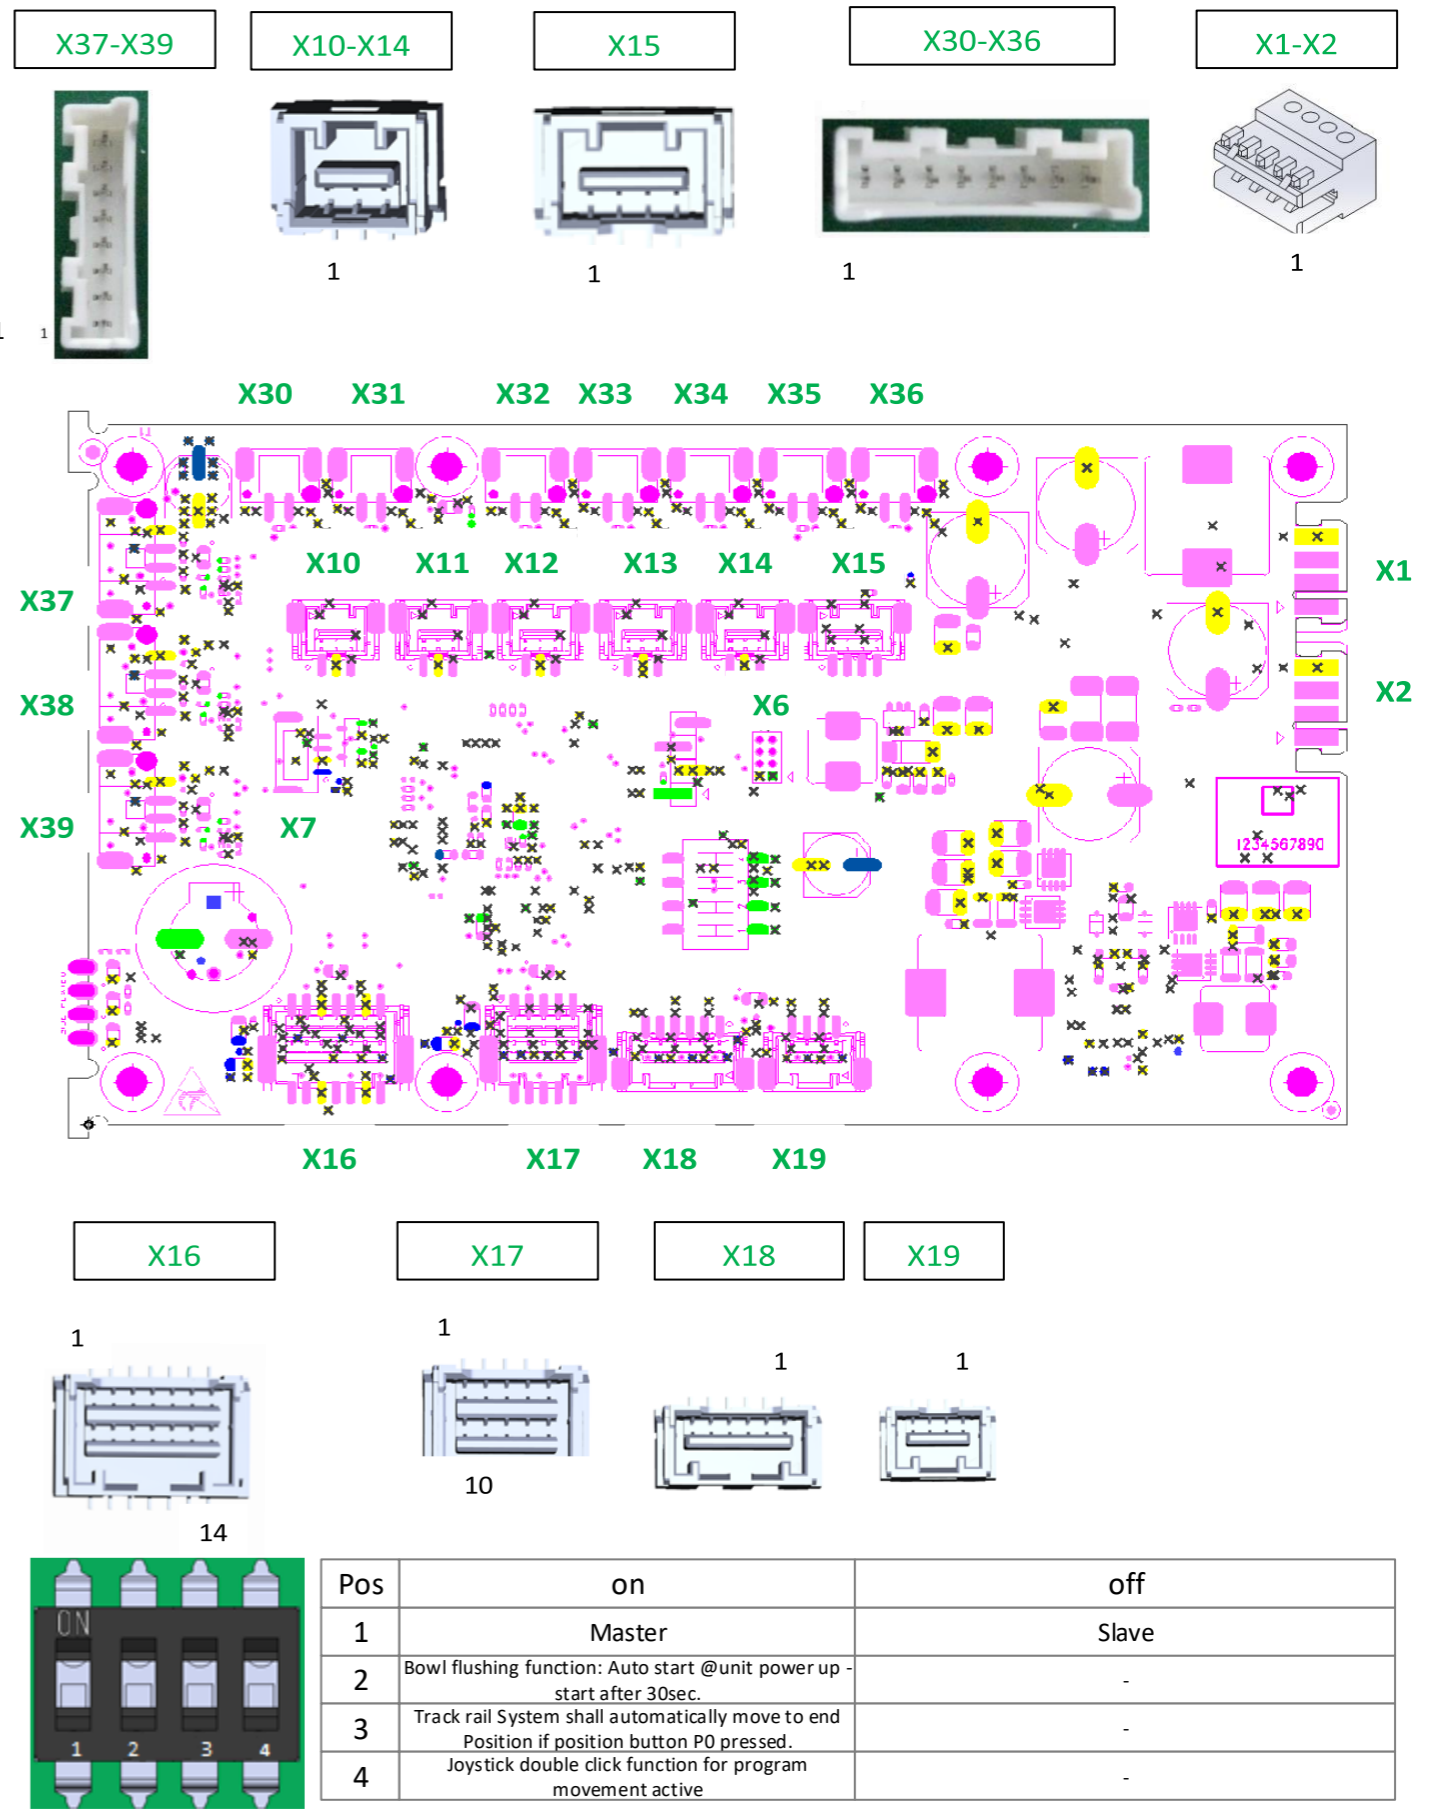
X37-X39

X10-X14

X15

X30-X36

X1-X2

1

1

1

1

1

X30 X31 X32 X33 X34 X35 X36

X10 X11 X12 X13 X14 X15

X37

X38

X39

X7

X6

X1

X2

1234567890

X16 X17 X18 X19

X16

X17

X18

X19

1

1

10

1

1

14

ON
1 2 3 4

| Pos | on | off |
|---|---|---|
| 1 | Master | Slave |
| 2 | Bowl flushing function: Auto start @unit power up - start after 30sec. | - |
| 3 | Track rail System shall automatically move to end Position if position button P0 pressed. | - |
| 4 | Joystick double click function for program movement active | - |